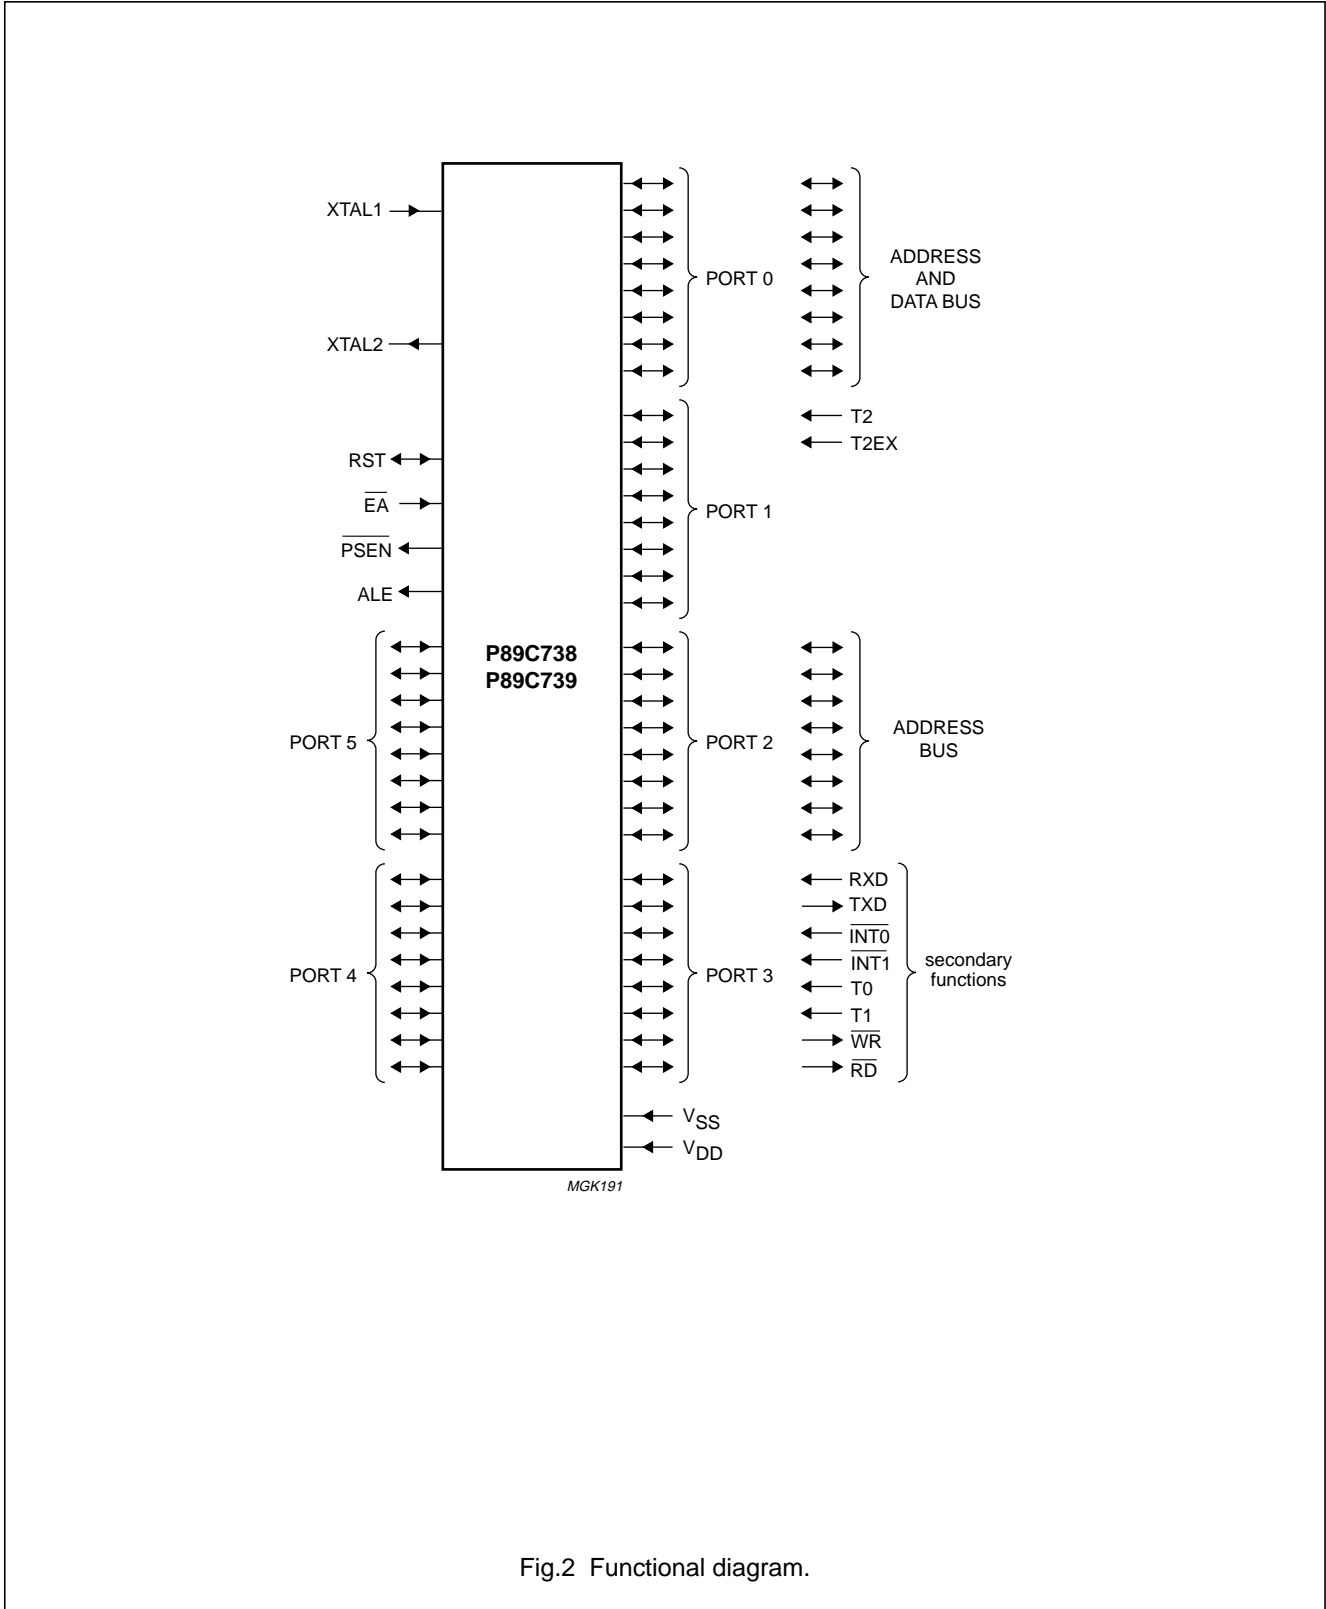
XTAL1

XTAL2

PORT 0

ADDRESS AND DATA BUS

T2
T2EX

RST
$\overline{EA}$
$\overline{PSEN}$
ALE

PORT 1

P89C738
P89C739

PORT 5

PORT 2

ADDRESS BUS

PORT 4

PORT 3

RXD
TXD
$\overline{INT0}$
$\overline{INT1}$
T0
T1
$\overline{WR}$
$\overline{RD}$

secondary functions

$V_{SS}$
$V_{DD}$

MGK191

Fig.2 Functional diagram.